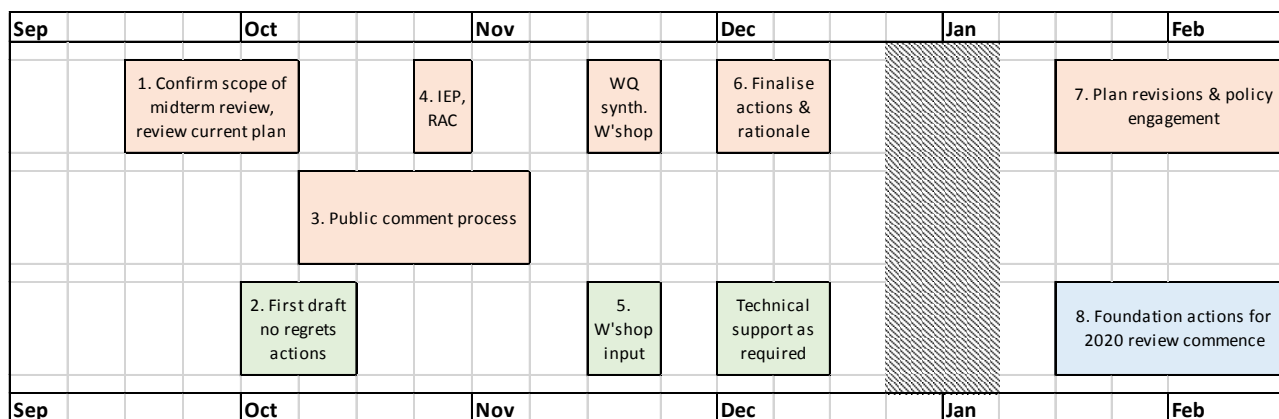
Sep | Oct | Nov | Dec | Jan | Feb

1. Confirm scope of midterm review, review current plan

4. IEP, RAC

WQ synth. W'shop

6. Finalise actions & rationale

7. Plan revisions & policy engagement

3. Public comment process

2. First draft no regrets actions

5. W'shop input

Technical support as required

8. Foundation actions for 2020 review commence

Sep | Oct | Nov | Dec | Jan | Feb